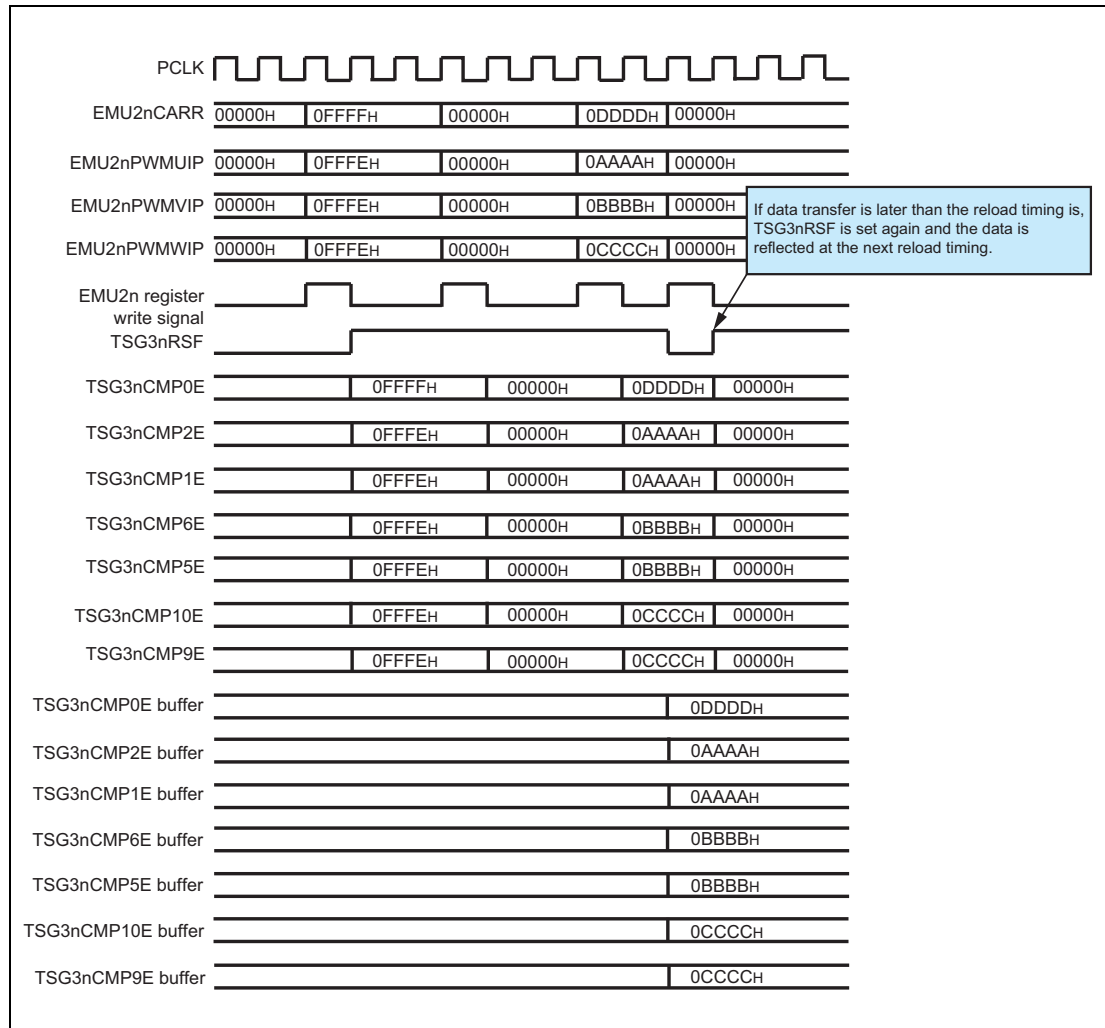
PCLK

EMU2nCARR 00000H 0FFFFH 00000H 0DDDDH 00000H

EMU2nPWMUIP 00000H 0FFFEH 00000H 0AAAAH 00000H

EMU2nPWMVIP 00000H 0FFFEH 00000H 0BBBBH 00000H

EMU2nPWMWIP 00000H 0FFFEH 00000H 0CCCCH 00000H

If data transfer is later than the reload timing is, TSG3nRSF is set again and the data is reflected at the next reload timing.

EMU2n register write signal

TSG3nRSF

TSG3nCMP0E 0FFFFH 00000H 0DDDDH 00000H

TSG3nCMP2E 0FFFEH 00000H 0AAAAH 00000H

TSG3nCMP1E 0FFFEH 00000H 0AAAAH 00000H

TSG3nCMP6E 0FFFEH 00000H 0BBBBH 00000H

TSG3nCMP5E 0FFFEH 00000H 0BBBBH 00000H

TSG3nCMP10E 0FFFEH 00000H 0CCCCH 00000H

TSG3nCMP9E 0FFFEH 00000H 0CCCCH 00000H

TSG3nCMP0E buffer 0DDDDH

TSG3nCMP2E buffer 0AAAAH

TSG3nCMP1E buffer 0AAAAH

TSG3nCMP6E buffer 0BBBBH

TSG3nCMP5E buffer 0BBBBH

TSG3nCMP10E buffer 0CCCCH

TSG3nCMP9E buffer 0CCCCH